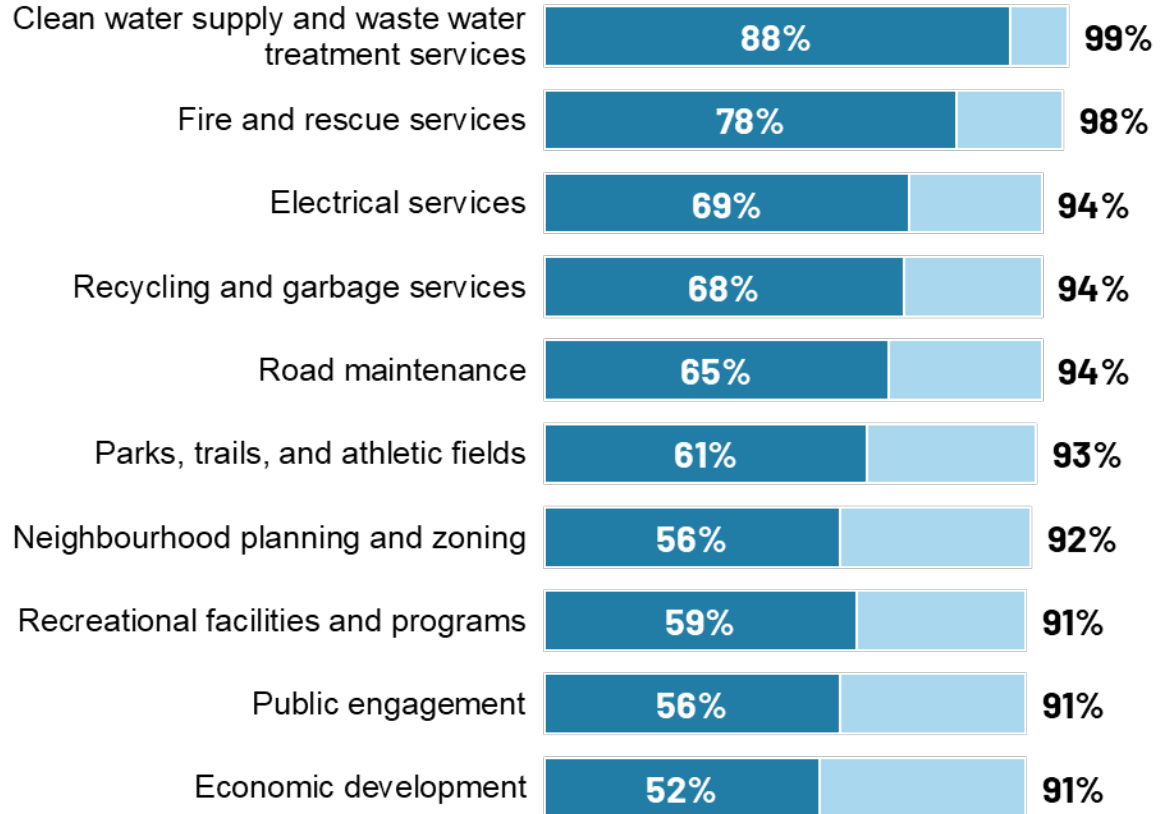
Clean water supply and waste water treatment services 88% 99%

Fire and rescue services 78% 98%

Electrical services 69% 94%

Recycling and garbage services 68% 94%

Road maintenance 65% 94%

Parks, trails, and athletic fields 61% 93%

Neighbourhood planning and zoning 56% 92%

Recreational facilities and programs 59% 91%

Public engagement 56% 91%

Economic development 52% 91%